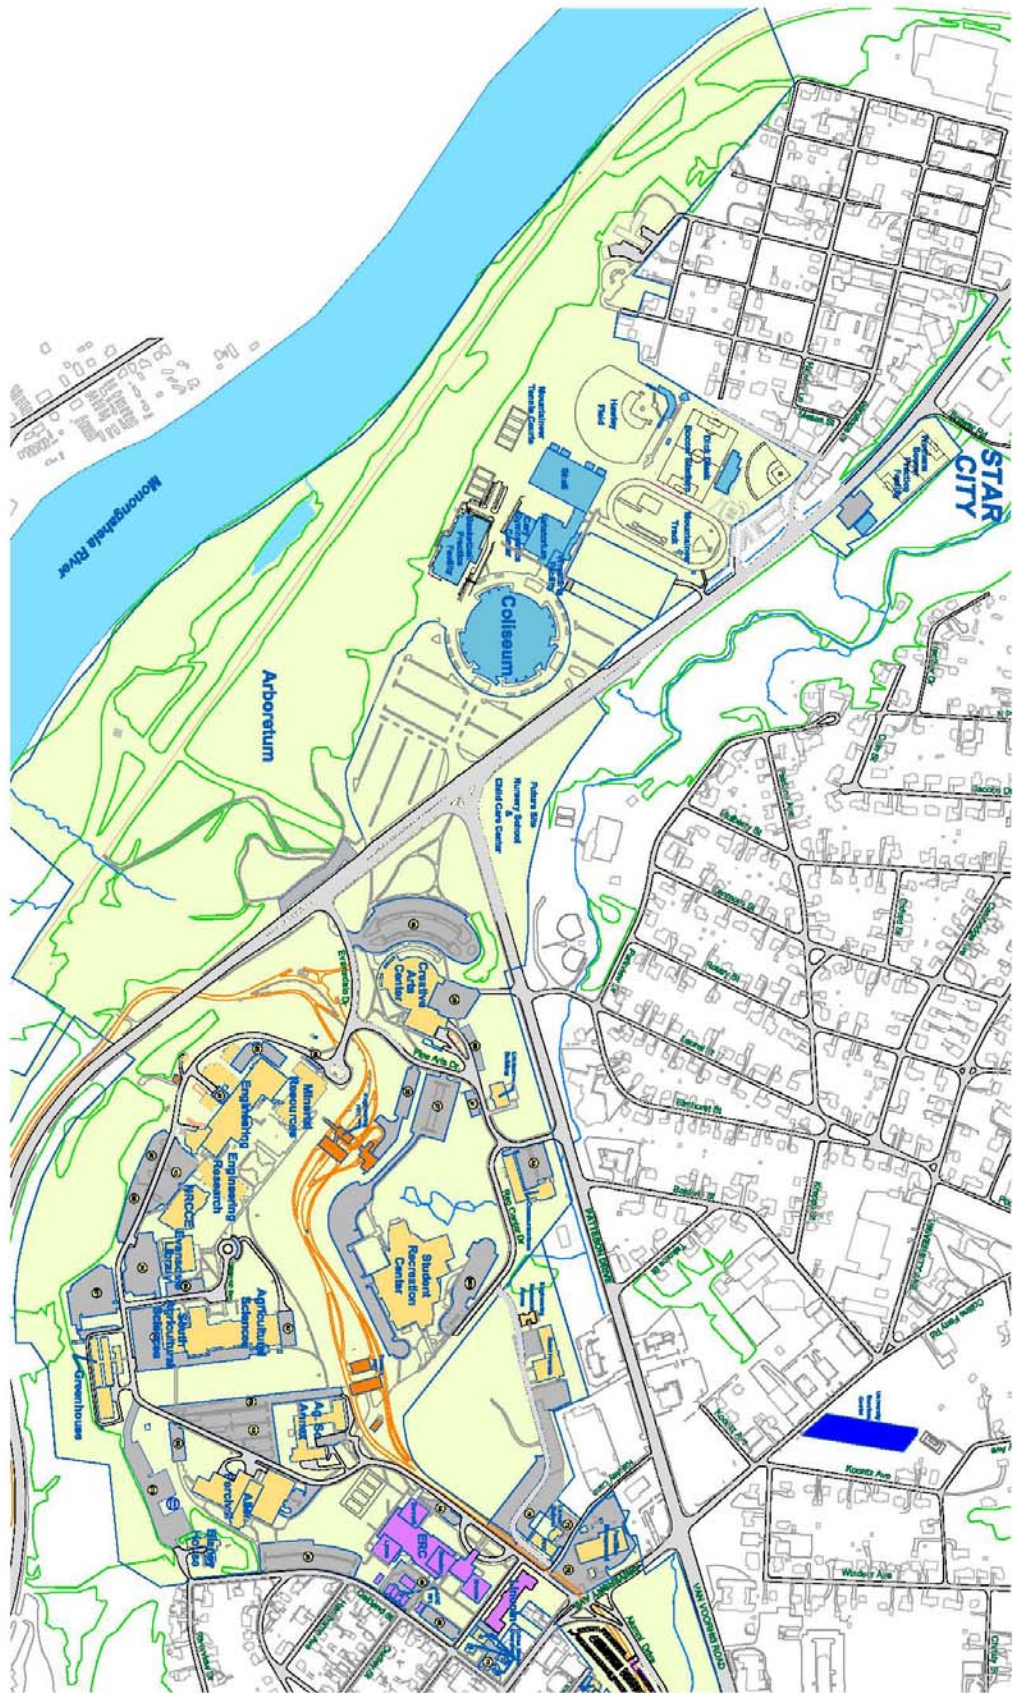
Monongahela River

Arboretum

Coliseum

Shell

Hawley Field

Track

STAR CITY

Future Site Nursery School & Child Care Center

Creative Arts Center

Mineral Resources

Engineering Research

NRCCE

Agricultural Sciences

South Agricultural Sciences

Student Recreation Center

Greenhouse

Ag Sci Annex

Evansdale Dr

Fine Arts Dr

PATTESON DRIVE

VAN VOORHIS ROAD

ERC

Koontz Ave

Windsor Ave

Laurel St

Elmhurst St

Mulberry St

Rotary St

Dorsey Ave

Collins Ferry Rd

Nursing Dr